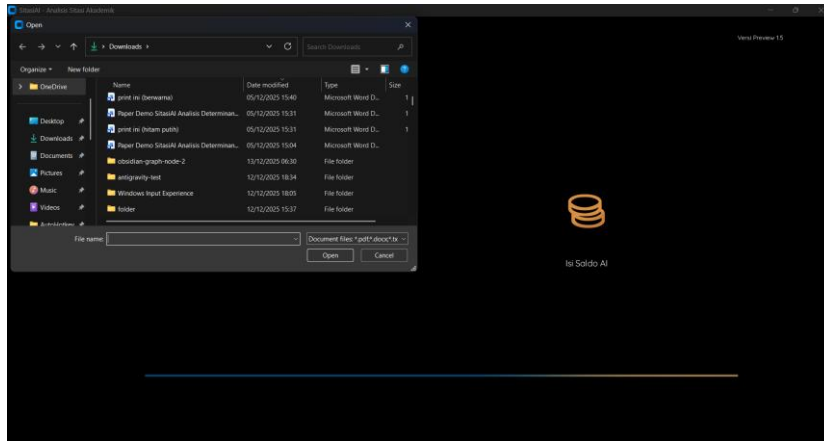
SitasiAI - Analisis Sitasi Akademik

Open

Downloads

Search Downloads

Organize ▾ New folder

OneDrive

Desktop

Downloads

Documents

Pictures

Music

Videos

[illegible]

| Name | Date modified | Type | Size |
|---|---|---|---|
| print ini (berwarna) | 05/12/2025 15:40 | Microsoft Word D... | 1 |
| Paper Demo SitasiAI Analisis Determinan... | 05/12/2025 15:31 | Microsoft Word D... | 1 |
| print ini (hitam putih) | 05/12/2025 15:31 | Microsoft Word D... | 1 |
| Paper Demo SitasiAI Analisis Determinan... | 05/12/2025 15:04 | Microsoft Word D... | |
| obsidian-graph-node-2 | 13/12/2025 06:30 | File folder | |
| antigravity-test | 12/12/2025 18:34 | File folder | |
| Windows Input Experience | 12/12/2025 18:05 | File folder | |
| folder | 12/12/2025 15:37 | File folder | |

File name:

Document files: *.pdf;*.docx;*.tx

Open

Cancel

Versi Preview 1.5

Isi Saldo AI